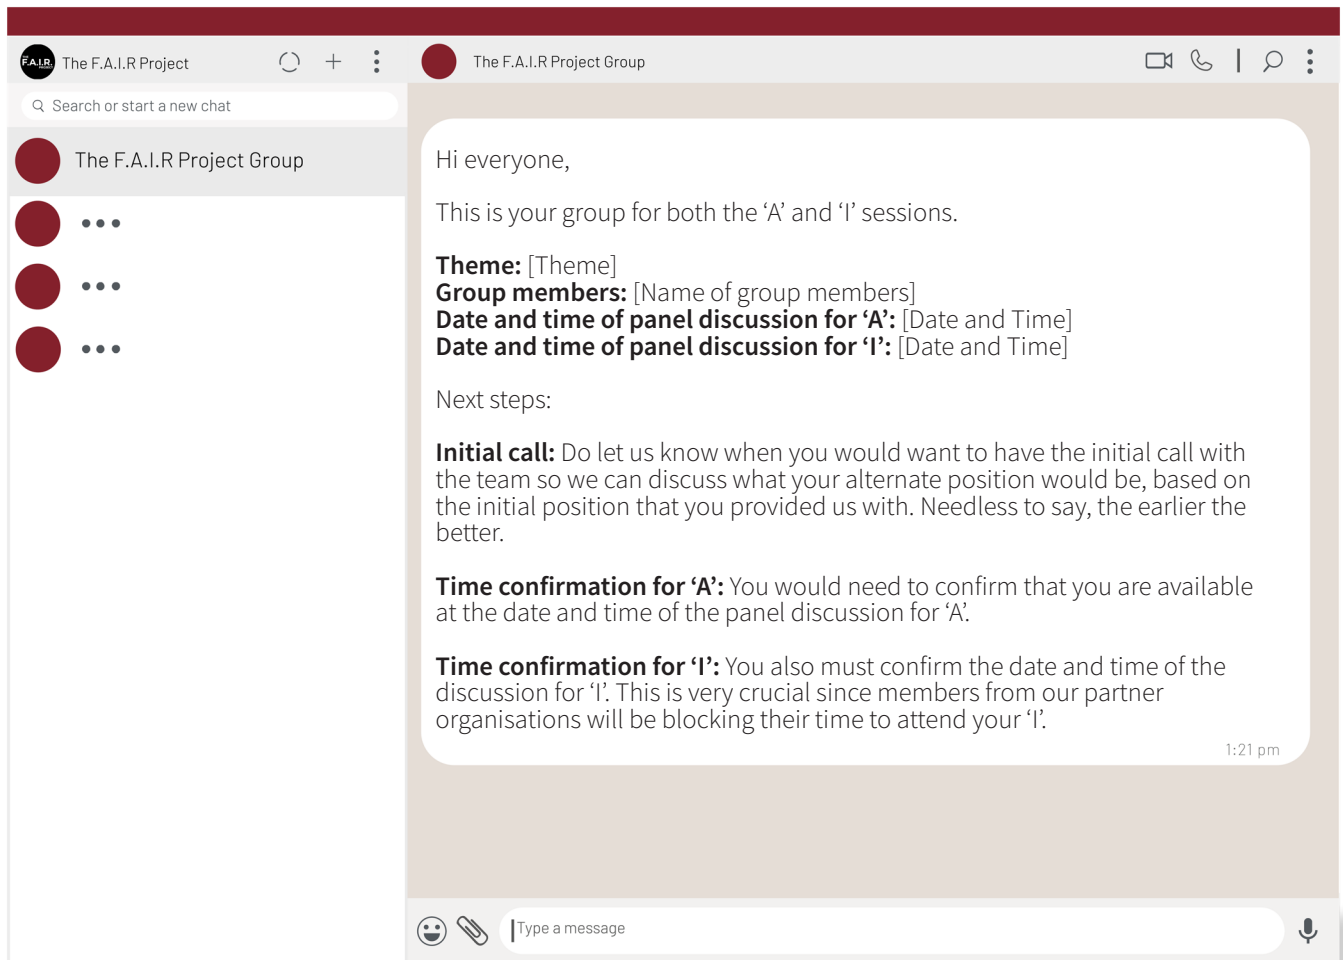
F.A.I.R.

The F.A.I.R Project

Search or start a new chat

The F.A.I.R Project Group

•••

•••

•••

The F.A.I.R Project Group

Hi everyone,

This is your group for both the ‘A’ and ‘I’ sessions.

**Theme:** [Theme]
**Group members:** [Name of group members]
**Date and time of panel discussion for ‘A’:** [Date and Time]
**Date and time of panel discussion for ‘I’:** [Date and Time]

Next steps:

**Initial call:** Do let us know when you would want to have the initial call with the team so we can discuss what your alternate position would be, based on the initial position that you provided us with. Needless to say, the earlier the better.

**Time confirmation for ‘A’:** You would need to confirm that you are available at the date and time of the panel discussion for ‘A’.

**Time confirmation for ‘I’:** You also must confirm the date and time of the discussion for ‘I’. This is very crucial since members from our partner organisations will be blocking their time to attend your ‘I’.

1:21 pm

Type a message